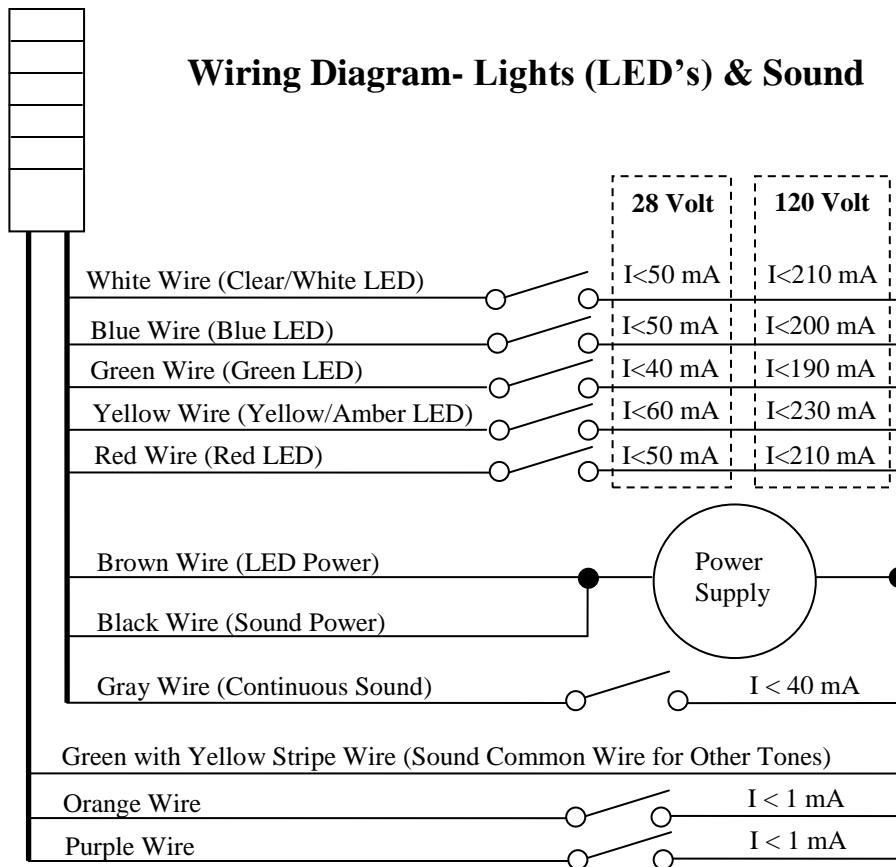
Wiring Diagram- Lights (LED's) & Sound

| | 28 Volt | 120 Volt |
|---|---|---|
| White Wire (Clear/White LED) | I<50 mA | I<210 mA |
| Blue Wire (Blue LED) | I<50 mA | I<200 mA |
| Green Wire (Green LED) | I<40 mA | I<190 mA |
| Yellow Wire (Yellow/Amber LED) | I<60 mA | I<230 mA |
| Red Wire (Red LED) | I<50 mA | I<210 mA |

Brown Wire (LED Power)

Power Supply

Black Wire (Sound Power)

Gray Wire (Continuous Sound)

I < 40 mA

Green with Yellow Stripe Wire (Sound Common Wire for Other Tones)

Orange Wire

I < 1 mA

Purple Wire

I < 1 mA